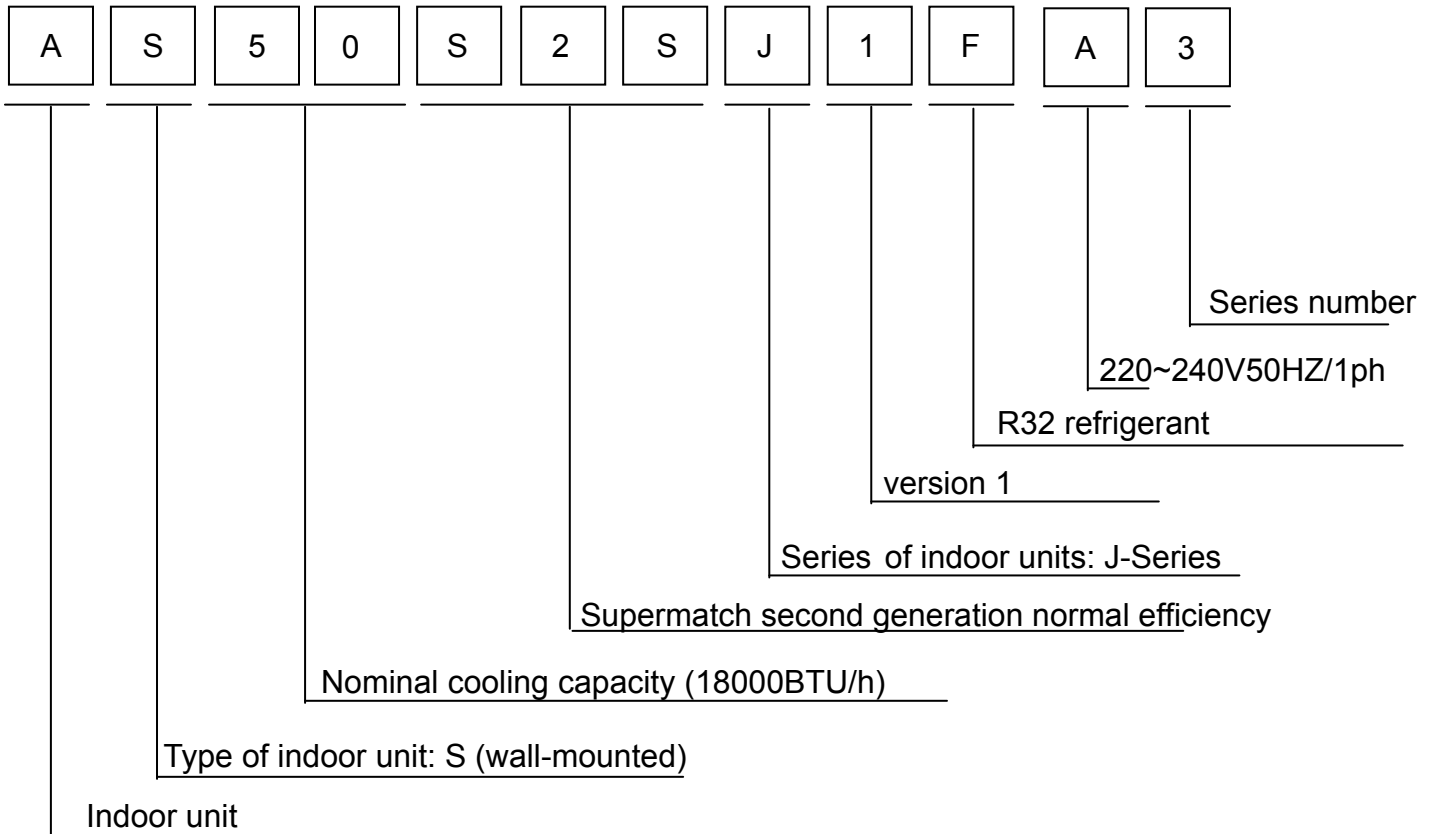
A S 5 0 S 2 S J 1 F A 3

Series number

220~240V50HZ/1ph

R32 refrigerant

version 1

Series of indoor units: J-Series

Supermatch second generation normal efficiency

Nominal cooling capacity (18000BTU/h)

Type of indoor unit: S (wall-mounted)

Indoor unit